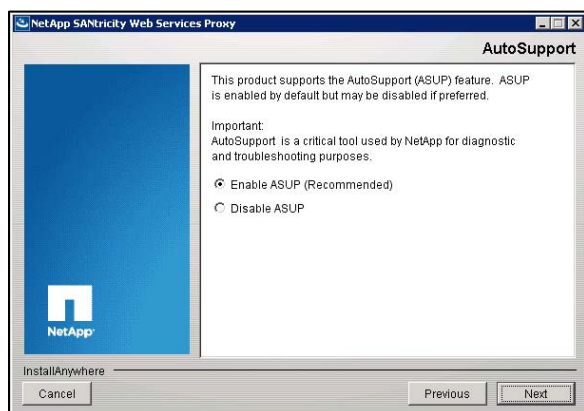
NetApp SANtricity Web Services Proxy

AutoSupport

This product supports the AutoSupport (ASUP) feature. ASUP is enabled by default but may be disabled if preferred.

Important:
AutoSupport is a critical tool used by NetApp for diagnostic and troubleshooting purposes.

Enable ASUP (Recommended)

Disable ASUP

NetApp

InstallAnywhere

Cancel

Previous

Next